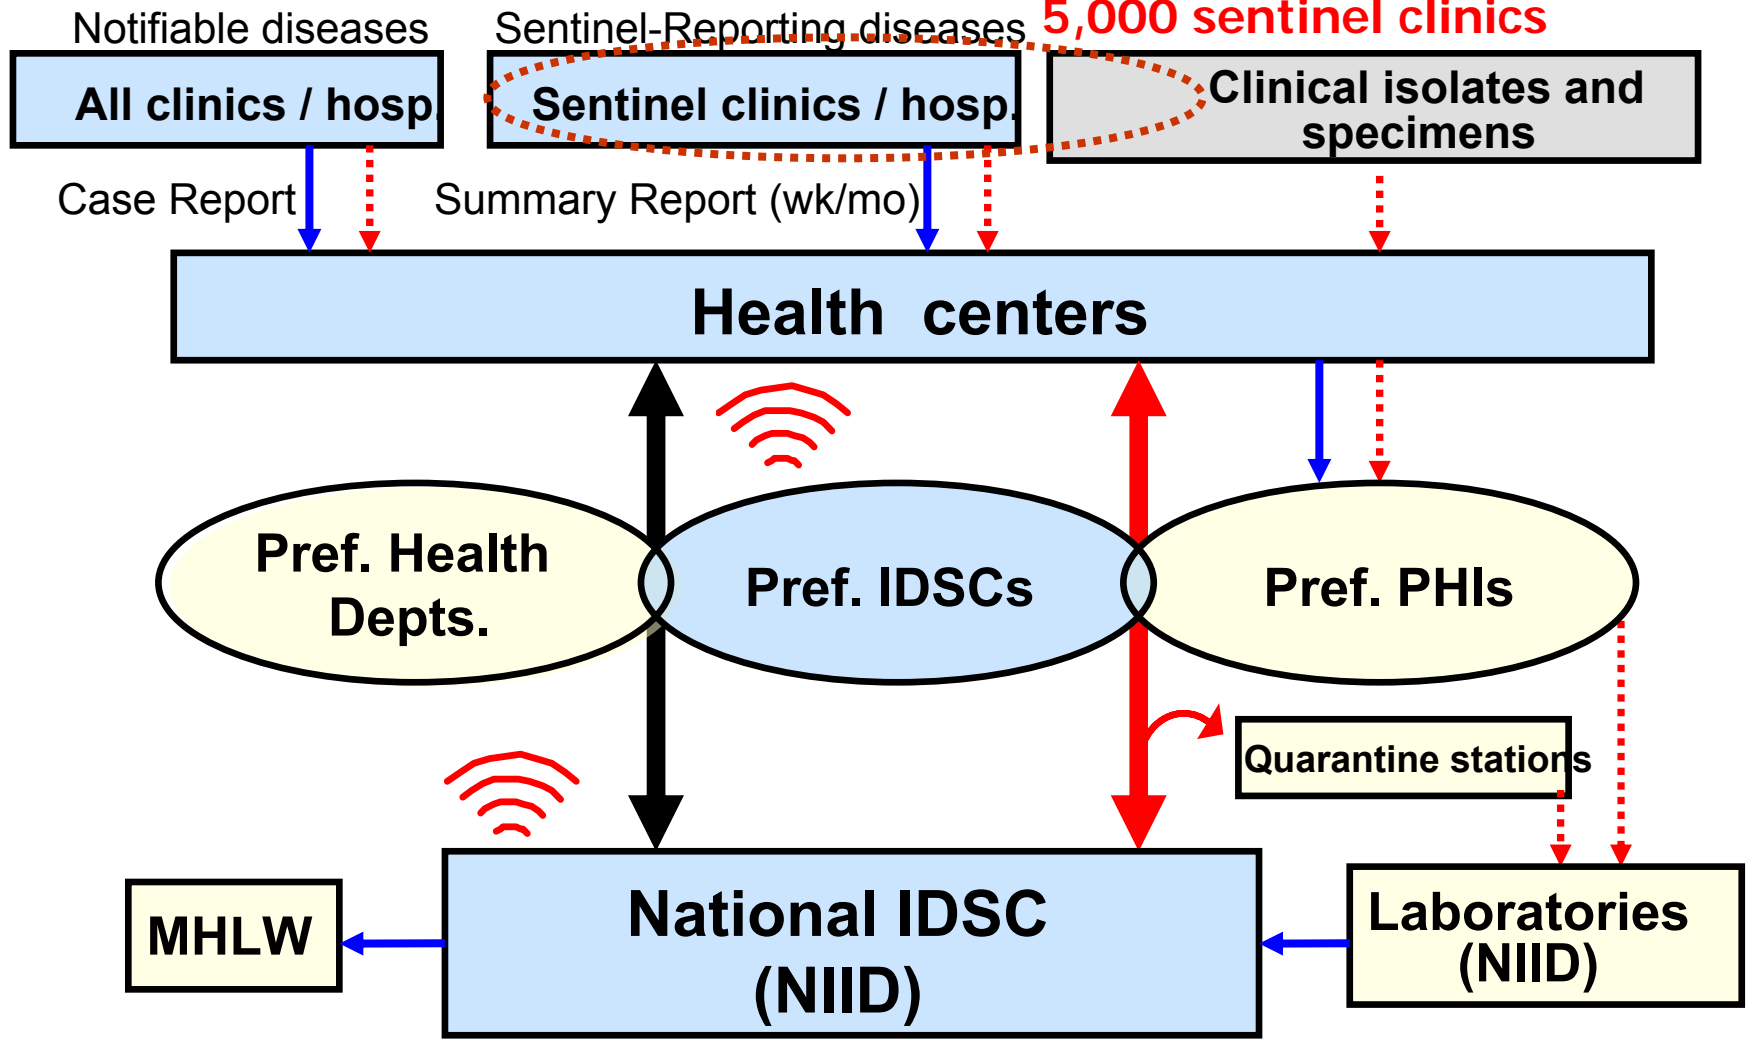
Notifiable diseases

All clinics / hosp.

Sentinel-Reporting diseases

Sentinel clinics / hosp.

5,000 sentinel clinics

Clinical isolates and specimens

Case Report

Summary Report (wk/mo)

Health centers

Pref. Health Depts.

Pref. IDSCs

Pref. PHIs

Quarantine stations

MHLW

National IDSC (NIID)

Laboratories (NIID)